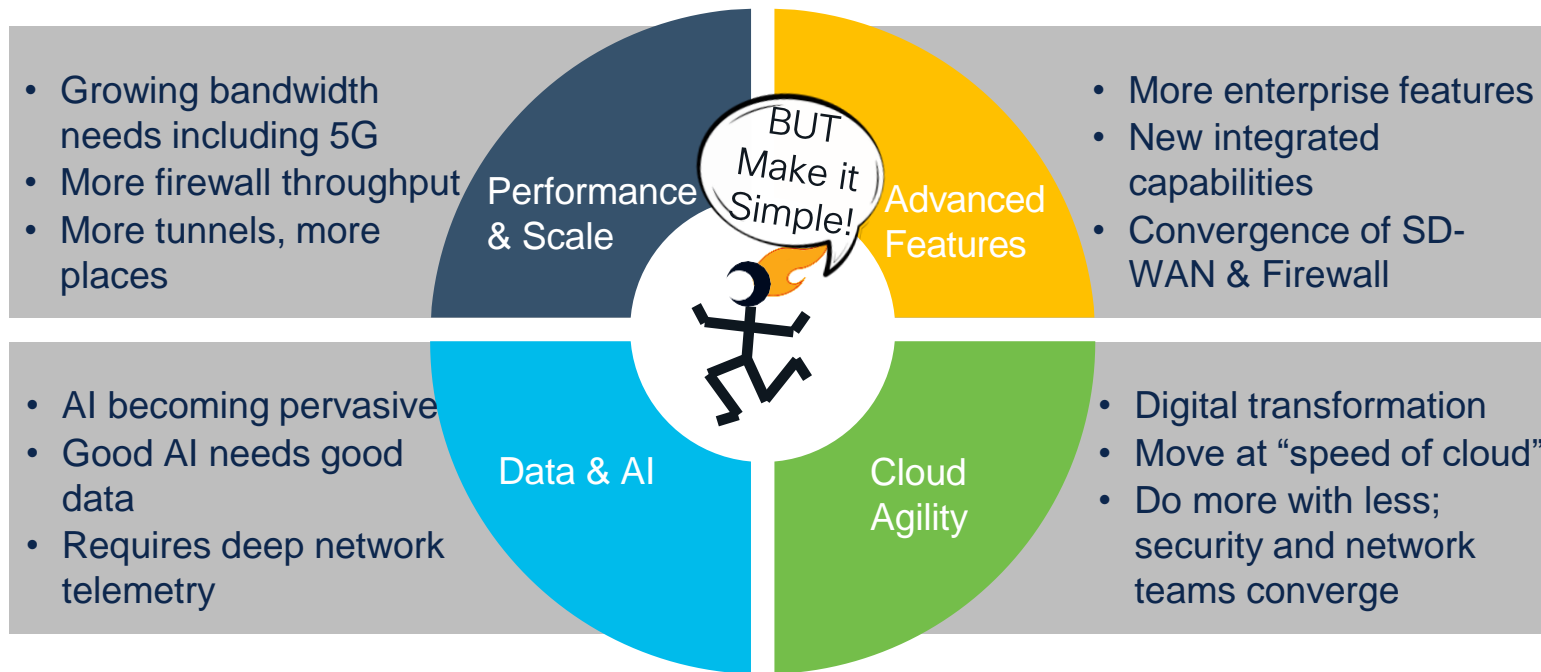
• Growing bandwidth needs including 5G
• More firewall throughput
• More tunnels, more places

Performance & Scale

BUT Make it Simple!

Advanced Features

• More enterprise features
• New integrated capabilities
• Convergence of SD-WAN & Firewall

• AI becoming pervasive
• Good AI needs good data
• Requires deep network telemetry

Data & AI

Cloud Agility

• Digital transformation
• Move at "speed of cloud"
• Do more with less; security and network teams converge